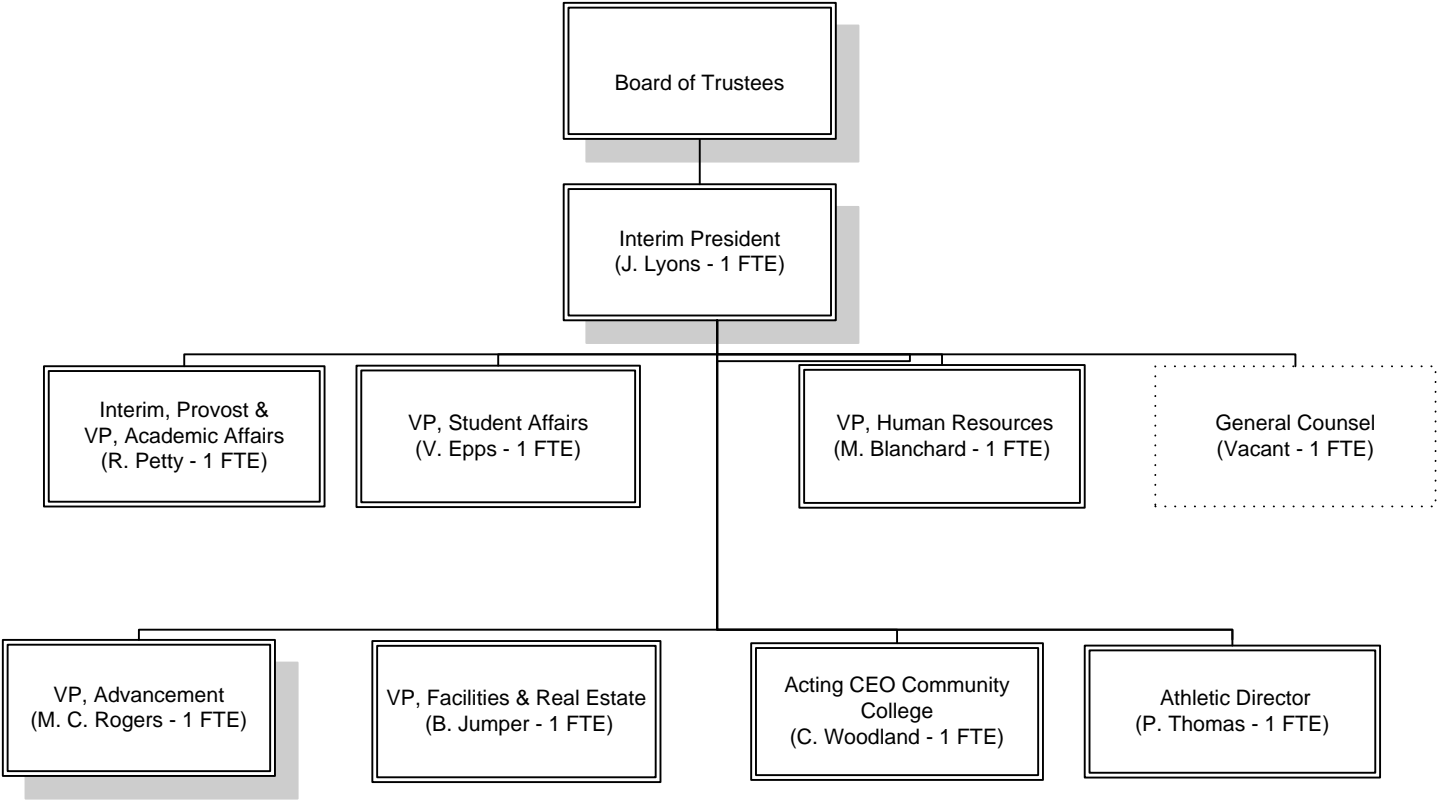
Board of Trustees

Interim President
(J. Lyons - 1 FTE)

Interim, Provost &
VP, Academic Affairs
(R. Petty - 1 FTE)

VP, Student Affairs
(V. Epps - 1 FTE)

VP, Human Resources
(M. Blanchard - 1 FTE)

General Counsel
(Vacant - 1 FTE)

VP, Advancement
(M. C. Rogers - 1 FTE)

VP, Facilities & Real Estate
(B. Jumper - 1 FTE)

Acting CEO Community College
(C. Woodland - 1 FTE)

Athletic Director
(P. Thomas - 1 FTE)